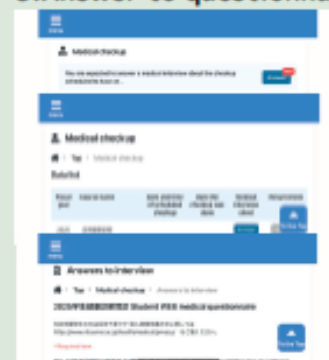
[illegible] answer to questionnaire

MENU

Medical checkup

You are expected to answer a medical interview about the checkup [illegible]

Answer

MENU

Medical checkup

Top > Medical checkup

Detailed

To the Top

MENU

Answers to interview

Top > Medical checkup > Answers to interview

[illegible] Student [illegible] medical questionnaire

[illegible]

* Required item

To the Top